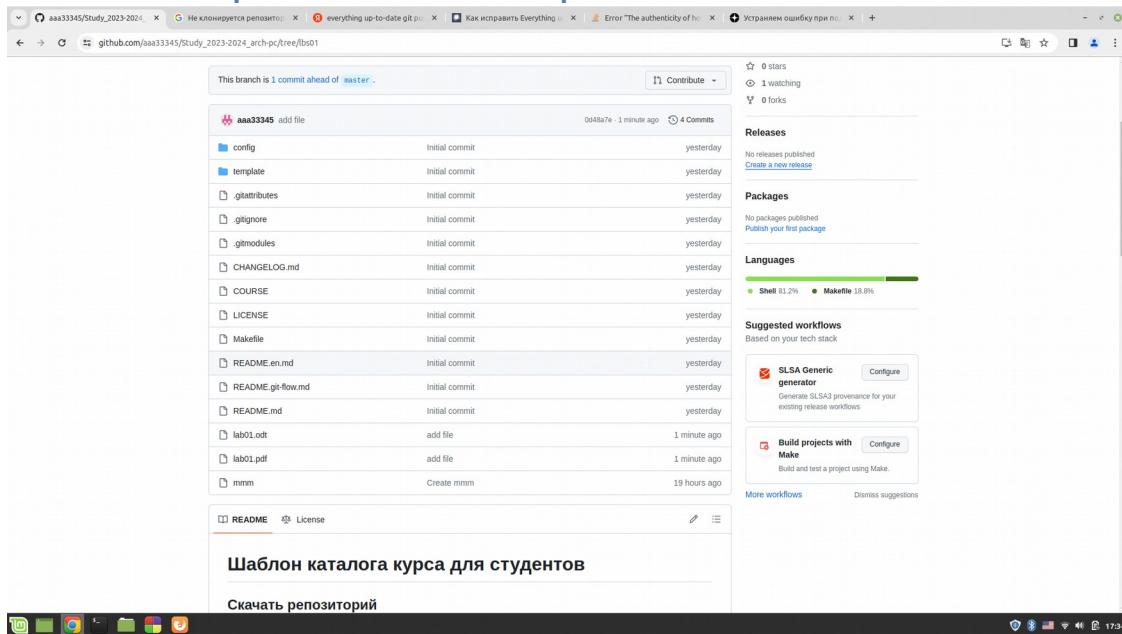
aaa33345/Study_2023-2024_ | Не клонируется репозитор | everything up-to-date git pu | Как исправить Everything | Error "The authenticity of ho | Устраняем ошибку при по | +

github.com/aaa33345/Study_2023-2024_arch-pc/tree/lbs01

This branch is 1 commit ahead of master.

Contribute

aaa33345 add file

0d48a7e · 1 minute ago

4 Commits

| | | |
|---|---|---|
| config | Initial commit | yesterday |
| template | Initial commit | yesterday |
| .gitattributes | Initial commit | yesterday |
| .gitignore | Initial commit | yesterday |
| .gitmodules | Initial commit | yesterday |
| CHANGELOG.md | Initial commit | yesterday |
| COURSE | Initial commit | yesterday |
| LICENSE | Initial commit | yesterday |
| Makefile | Initial commit | yesterday |
| README.en.md | Initial commit | yesterday |
| README.git-flow.md | Initial commit | yesterday |
| README.md | Initial commit | yesterday |
| lab01.odt | add file | 1 minute ago |
| lab01.pdf | add file | 1 minute ago |
| mmm | Create mmm | 19 hours ago |

README License

Шаблон каталога курса для студентов

Скачать репозиторий

0 stars
1 watching
0 forks

Releases

No releases published
Create a new release

Packages

No packages published
Publish your first package

Languages

Shell 81.2% Makefile 18.8%

Suggested workflows
Based on your tech stack

SLSA Generic generator
Configure
Generate SLSA3 provenance for your existing release workflows

Build projects with Make
Configure
Build and test a project using Make.

More workflows
Dismiss suggestions

17:3